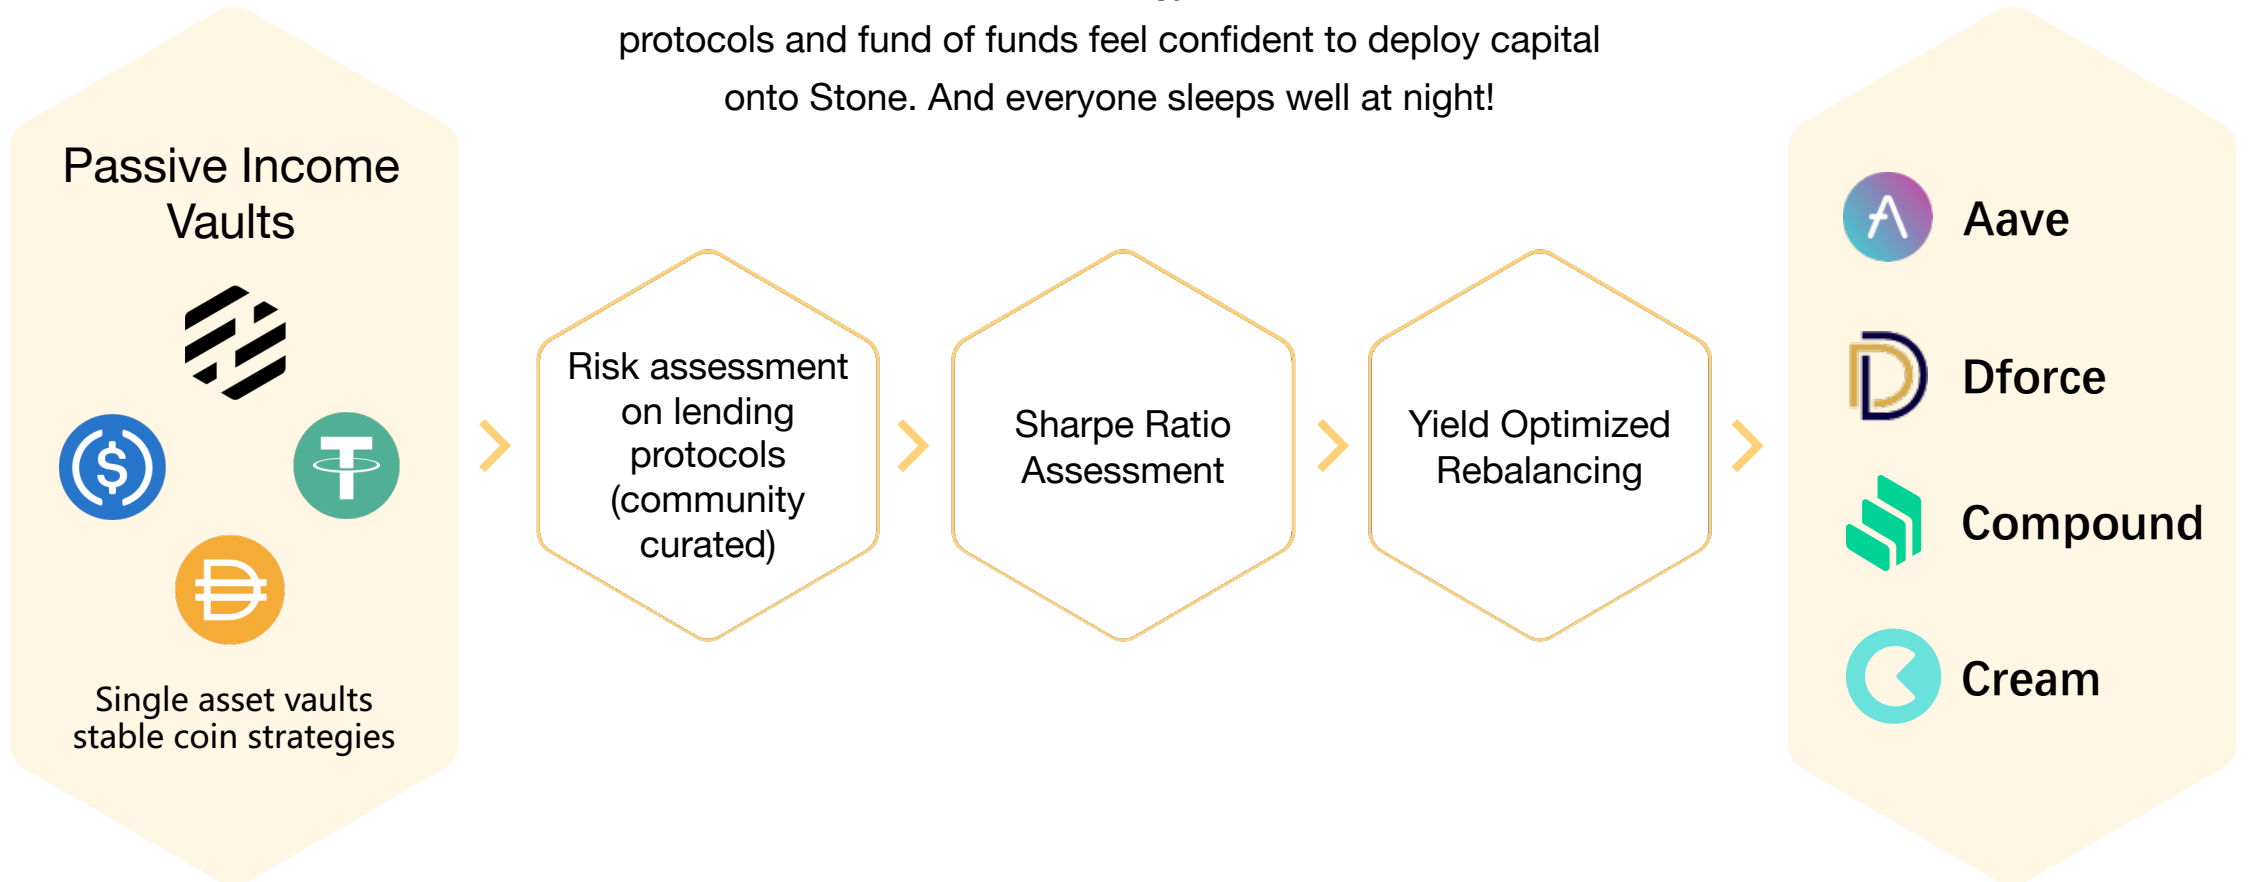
protocols and fund of funds feel confident to deploy capital onto Stone. And everyone sleeps well at night!

Passive Income Vaults

Single asset vaults stable coin strategies

Risk assessment on lending protocols (community curated)

Sharpe Ratio Assessment

Yield Optimized Rebalancing

Aave

Dforce

Compound

Cream